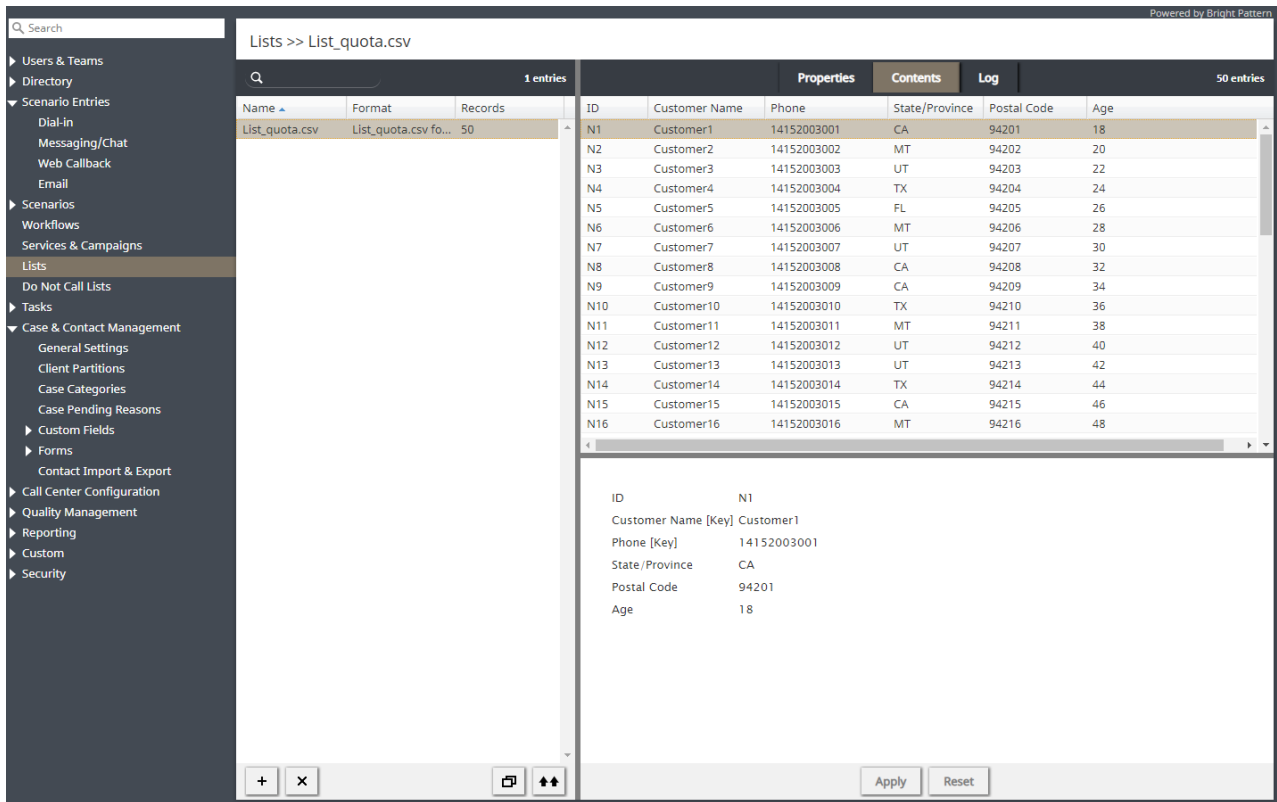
Powered by Bright Pattern

Search

Users & Teams
Directory
Scenario Entries
Dial-in
Messaging/Chat
Web Callback
Email
Scenarios
Workflows
Services & Campaigns
Lists
Do Not Call Lists
Tasks
Case & Contact Management
General Settings
Client Partitions
Case Categories
Case Pending Reasons
Custom Fields
Forms
Contact Import & Export
Call Center Configuration
Quality Management
Reporting
Custom
Security

Lists >> List_quota.csv

1 entries

| Name | Format | Records |
|---|---|---|
| List_quota.csv | List_quota.csv fo... | 50 |

+ ×

Properties Contents Log 50 entries

| ID | Customer Name | Phone | State/Province | Postal Code | Age |
|---|---|---|---|---|---|
| N1 | Customer1 | 14152003001 | CA | 94201 | 18 |
| N2 | Customer2 | 14152003002 | MT | 94202 | 20 |
| N3 | Customer3 | 14152003003 | UT | 94203 | 22 |
| N4 | Customer4 | 14152003004 | TX | 94204 | 24 |
| N5 | Customer5 | 14152003005 | FL | 94205 | 26 |
| N6 | Customer6 | 14152003006 | MT | 94206 | 28 |
| N7 | Customer7 | 14152003007 | UT | 94207 | 30 |
| N8 | Customer8 | 14152003008 | CA | 94208 | 32 |
| N9 | Customer9 | 14152003009 | CA | 94209 | 34 |
| N10 | Customer10 | 14152003010 | TX | 94210 | 36 |
| N11 | Customer11 | 14152003011 | MT | 94211 | 38 |
| N12 | Customer12 | 14152003012 | UT | 94212 | 40 |
| N13 | Customer13 | 14152003013 | UT | 94213 | 42 |
| N14 | Customer14 | 14152003014 | TX | 94214 | 44 |
| N15 | Customer15 | 14152003015 | CA | 94215 | 46 |
| N16 | Customer16 | 14152003016 | MT | 94216 | 48 |

ID N1
Customer Name [Key] Customer1
Phone [Key] 14152003001
State/Province CA
Postal Code 94201
Age 18

Apply Reset